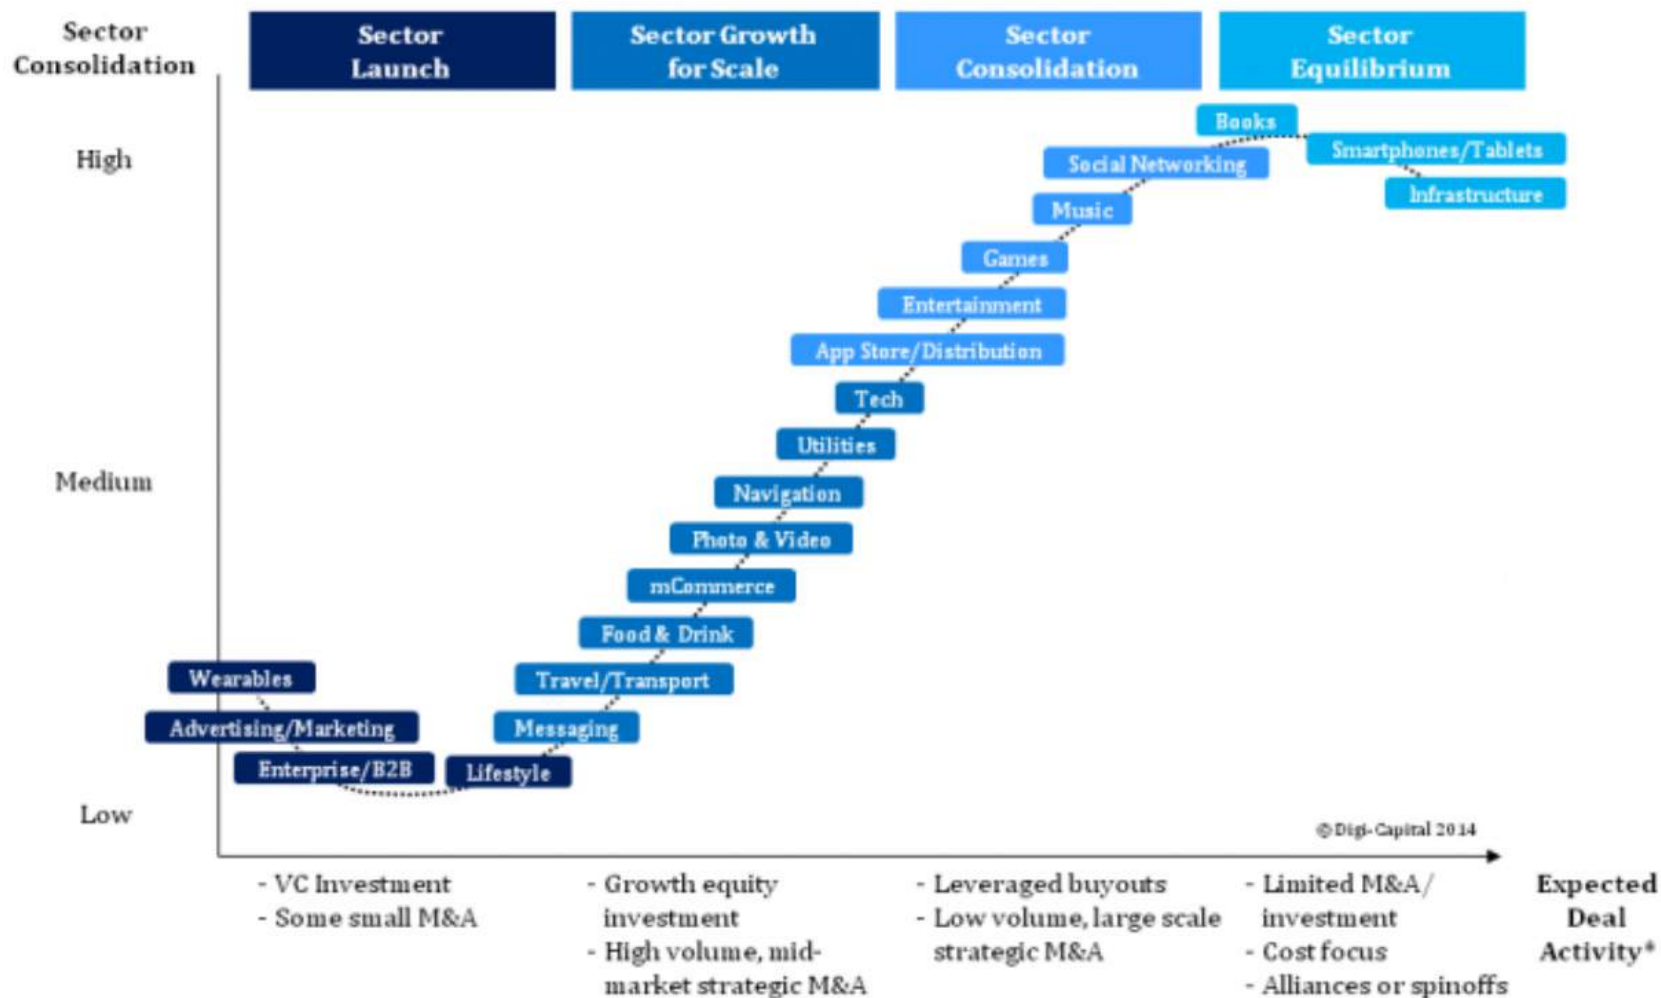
Sector Consolidation

Sector Launch

Sector Growth for Scale

Sector Consolidation

Sector Equilibrium

High

Medium

Low

Books
Smartphones/Tablets
Infrastructure
Social Networking
Music
Games
Entertainment
App Store/Distribution
Tech
Utilities
Navigation
Photo & Video
mCommerce
Food & Drink
Travel/Transport
Messaging
Lifestyle
Wearables
Advertising/Marketing
Enterprise/B2B

© Digi-Capital 2014

- VC Investment
- Some small M&A

- Growth equity investment
- High volume, mid-market strategic M&A

- Leveraged buyouts
- Low volume, large scale strategic M&A

- Limited M&A/ investment
- Cost focus
- Alliances or spinoffs

Expected Deal Activity*